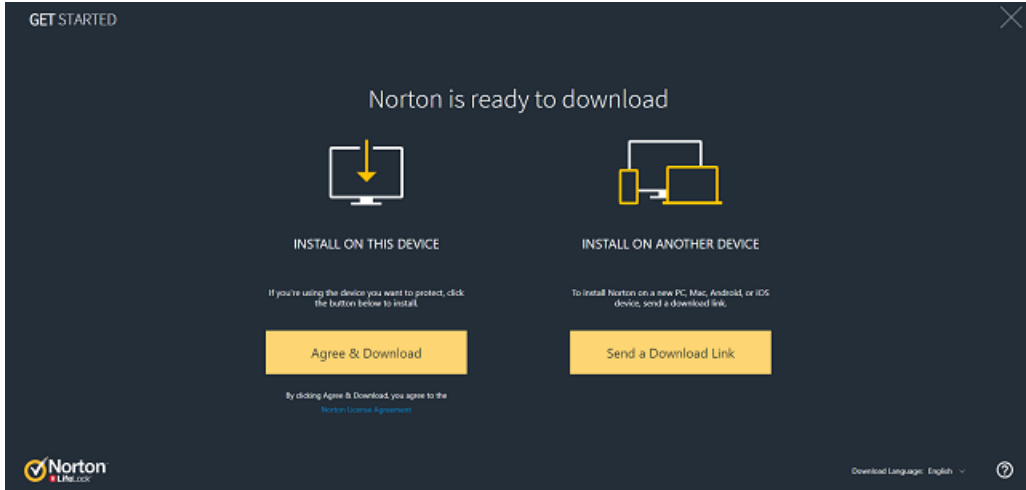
GET STARTED

Norton is ready to download

INSTALL ON THIS DEVICE

If you're using the device you want to protect, click the button below to install.

Agree & Download

By clicking Agree & Download, you agree to the Norton License Agreement

INSTALL ON ANOTHER DEVICE

To install Norton on a new PC, Mac, Android, or iOS device, send a download link.

Send a Download Link

Norton LifeLock

Download Language: English